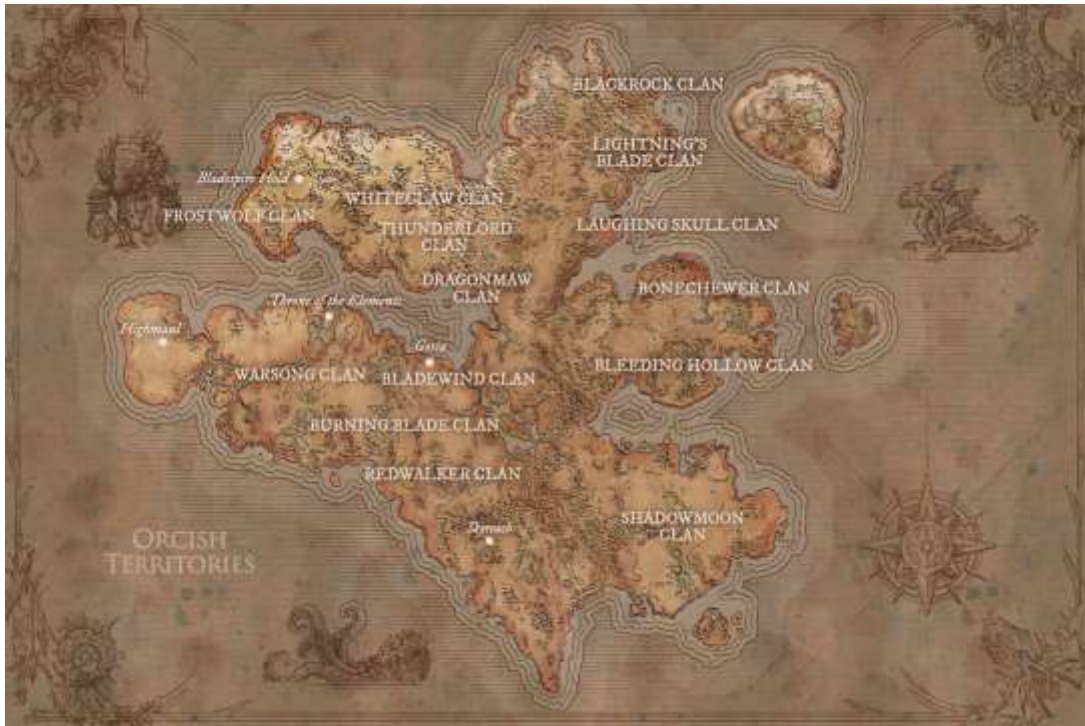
BLACKROCK CLAN

LIGHTNING'S BLADE CLAN

Bladespire Hold

WHITECLAW CLAN

FROSTWOLF CLAN

THUNDERLORD CLAN

LAUGHING SKULL CLAN

DRAGONMAW CLAN

Throne of the Elements

BONECHEWER CLAN

Highmaul

Goria

WARSONG CLAN

BLADEWIND CLAN

BLEEDING HOLLOW CLAN

BURNING BLADE CLAN

REDWALKER CLAN

Dyrnach

SHADOWMOON CLAN

ORCISH TERRITORIES